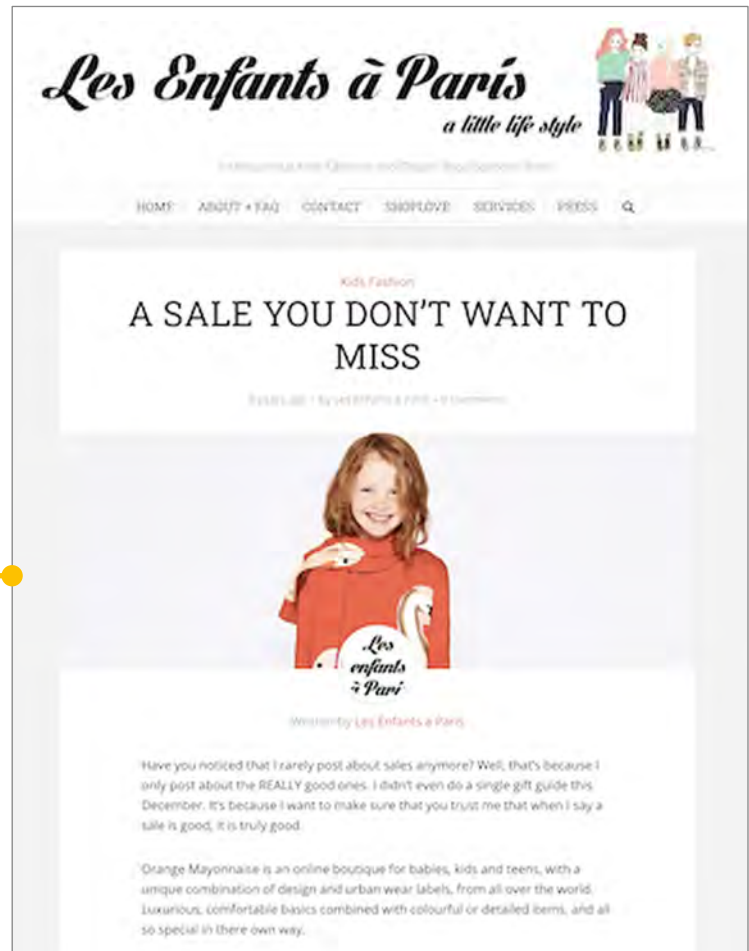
Les Enfants à Paris
a little life style

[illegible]

HOME   ABOUT + FAQ   CONTACT   SHOPLOVE   SERVICES   PRESS

Kids Fashion

A SALE YOU DON'T WANT TO MISS

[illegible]

Les enfants à Pari

Written by Les Enfants a Paris

Have you noticed that I rarely post about sales anymore? Well, that's because I only post about the REALLY good ones. I didn't even do a single gift guide this December. It's because I want to make sure that you trust me that when I say a sale is good, it is truly good.

Orange Mayonnaise is an online boutique for babies, kids and teens, with a unique combination of design and urban wear labels, from all over the world. Luxurious, comfortable basics combined with colourful or detailed items, and all so special in there own way.